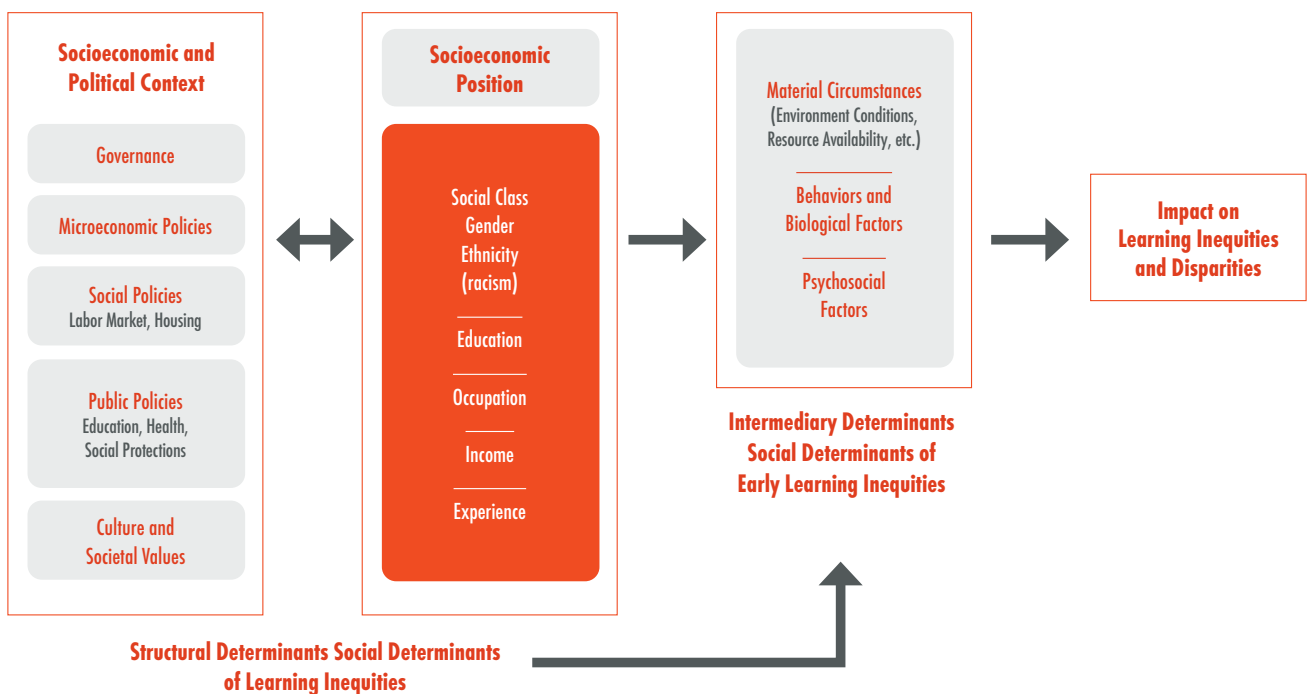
Socioeconomic and Political Context

Governance

Microeconomic Policies

Social Policies
Labor Market, Housing

Public Policies
Education, Health, Social Protections

Culture and Societal Values

Socioeconomic Position

Social Class
Gender
Ethnicity
(racism)

Education

Occupation

Income

Experience

Material Circumstances
(Environment Conditions, Resource Availability, etc.)

Behaviors and Biological Factors

Psychosocial Factors

Intermediary Determinants
Social Determinants of
Early Learning Inequities

Impact on
Learning Inequities
and Disparities

Structural Determinants Social Determinants
of Learning Inequities